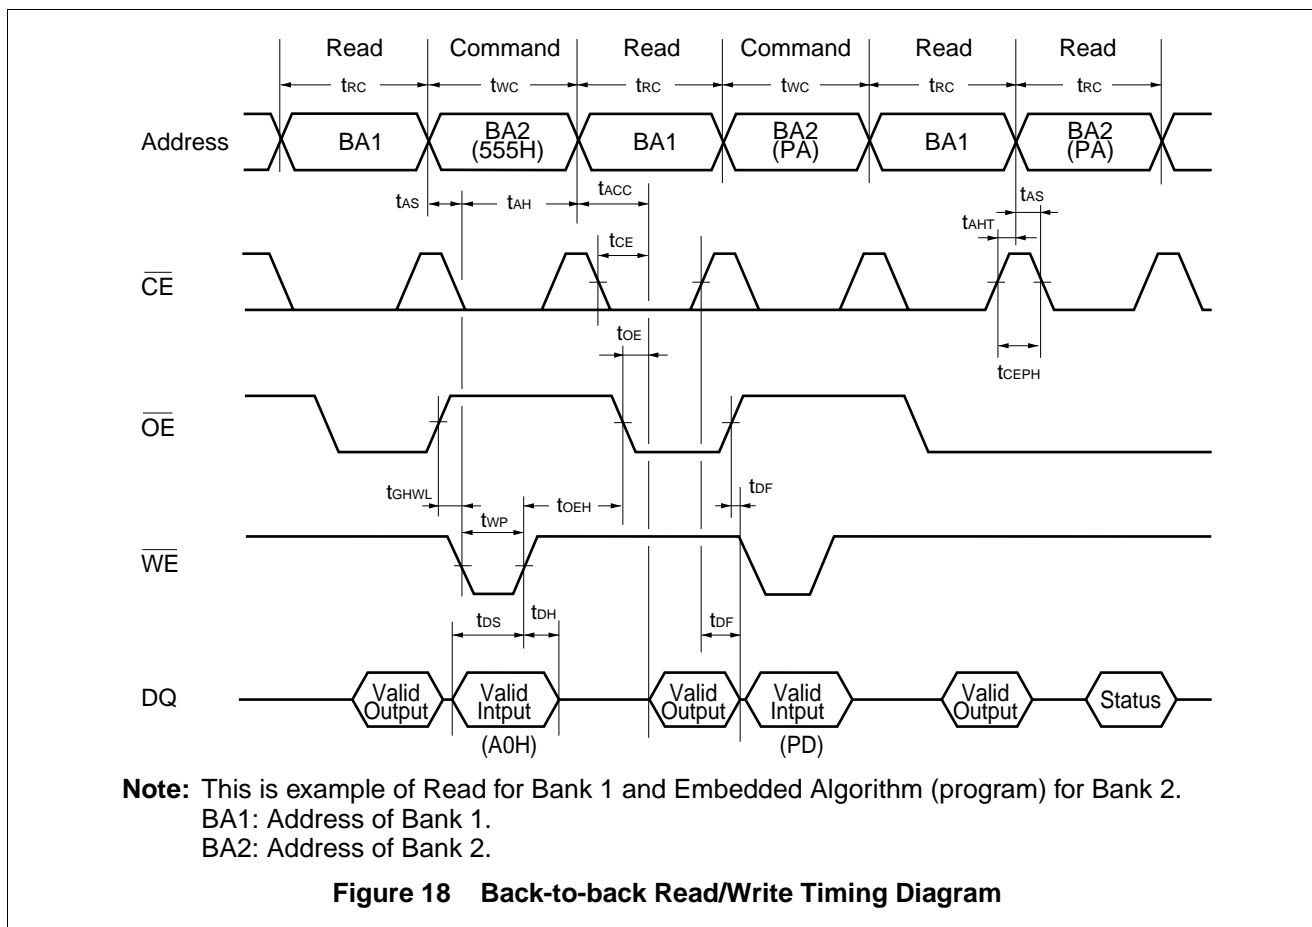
Read Command Read Command Read Read

$t_{RC}$ $t_{WC}$ $t_{RC}$ $t_{WC}$ $t_{RC}$ $t_{RC}$

Address BA1 BA2 (555H) BA1 BA2 (PA) BA1 BA2 (PA)

$t_{AS}$ $t_{AH}$ $t_{ACC}$ $t_{AS}$ $t_{AHT}$

$t_{CE}$

$\overline{CE}$

$t_{OE}$

$t_{CEPH}$

$\overline{OE}$

$t_{GHWL}$ $t_{DF}$

$t_{WP}$ $t_{OEH}$

$\overline{WE}$

$t_{DS}$ $t_{DH}$ $t_{DF}$

DQ Valid Output Valid Intput Valid Output Valid Intput Valid Output Status

(A0H) (PD)

**Note:** This is example of Read for Bank 1 and Embedded Algorithm (program) for Bank 2.
BA1: Address of Bank 1.
BA2: Address of Bank 2.

**Figure 18 Back-to-back Read/Write Timing Diagram**